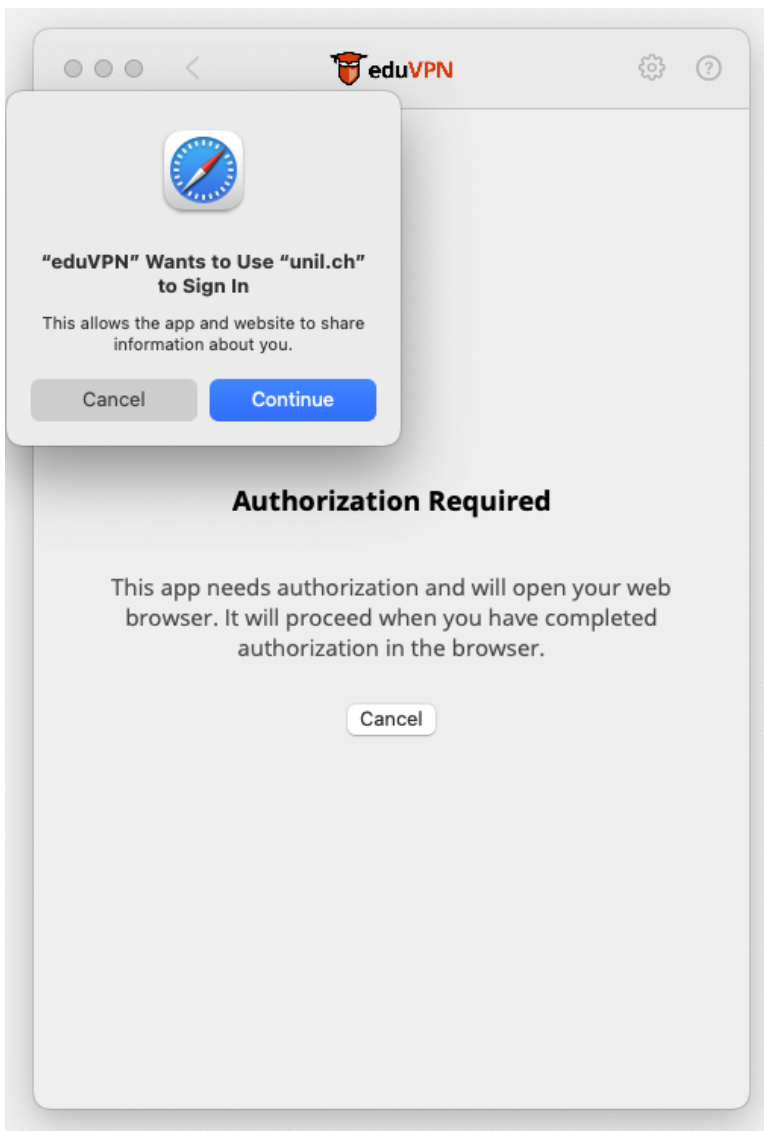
eduVPN

“eduVPN” Wants to Use “unil.ch” to Sign In

This allows the app and website to share information about you.

Cancel

Continue

Authorization Required

This app needs authorization and will open your web browser. It will proceed when you have completed authorization in the browser.

Cancel